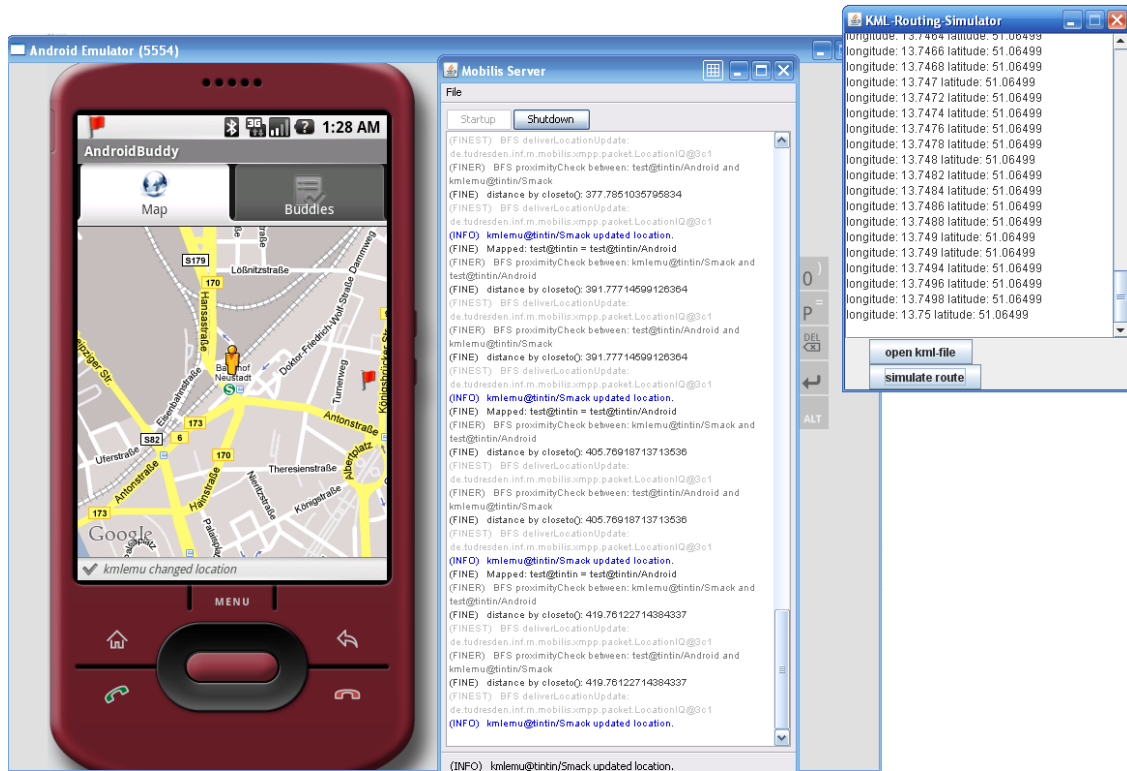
Android Emulator (5554)

1:28 AM
AndroidBuddy
Map
Buddies

S179
Lößnitzstraße
170
Hansastraße
Doktor-Friedrich-Wolf-Straße
Dammweg
Bahnhof Neustadt
Turnerweg
Königsbrücker Str.
Leipziger Str.
Eisenbahnstraße
Antonstraße
S82
6
173
170
Uferstraße
Antonstraße
Hainstraße
Theresienstraße
Albertplatz
Nieritzstraße
Königstraße
173
Palaisplatz
Google
kmlemu changed location
MENU

Mobilis Server
File
Startup
Shutdown
(FINEST) BFS deliverLocationUpdate: de.tudresden.inf.rn.mobilis.xmpp.packet.LocationIQ@3c1
(FINER) BFS proximityCheck between: test@tintin/Android and kmlemu@tintin/Smack
(FINE) distance by closeto(): 377.7851035795834
(FINEST) BFS deliverLocationUpdate: de.tudresden.inf.rn.mobilis.xmpp.packet.LocationIQ@3c1
(INFO) kmlemu@tintin/Smack updated location.
(FINE) Mapped: test@tintin = test@tintin/Android
(FINER) BFS proximityCheck between: kmlemu@tintin/Smack and test@tintin/Android
(FINE) distance by closeto(): 391.77714599126364
(FINEST) BFS deliverLocationUpdate: de.tudresden.inf.rn.mobilis.xmpp.packet.LocationIQ@3c1
(FINER) BFS proximityCheck between: test@tintin/Android and kmlemu@tintin/Smack
(FINE) distance by closeto(): 391.77714599126364
(FINEST) BFS deliverLocationUpdate: de.tudresden.inf.rn.mobilis.xmpp.packet.LocationIQ@3c1
(INFO) kmlemu@tintin/Smack updated location.
(FINE) Mapped: test@tintin = test@tintin/Android
(FINER) BFS proximityCheck between: kmlemu@tintin/Smack and test@tintin/Android
(FINE) distance by closeto(): 405.76918713713536
(FINEST) BFS deliverLocationUpdate: de.tudresden.inf.rn.mobilis.xmpp.packet.LocationIQ@3c1
(FINER) BFS proximityCheck between: test@tintin/Android and kmlemu@tintin/Smack
(FINE) distance by closeto(): 405.76918713713536
(FINEST) BFS deliverLocationUpdate: de.tudresden.inf.rn.mobilis.xmpp.packet.LocationIQ@3c1
(INFO) kmlemu@tintin/Smack updated location.
(FINE) Mapped: test@tintin = test@tintin/Android
(FINER) BFS proximityCheck between: kmlemu@tintin/Smack and test@tintin/Android
(FINE) distance by closeto(): 419.76122714384337
(FINEST) BFS deliverLocationUpdate: de.tudresden.inf.rn.mobilis.xmpp.packet.LocationIQ@3c1
(FINER) BFS proximityCheck between: test@tintin/Android and kmlemu@tintin/Smack
(FINE) distance by closeto(): 419.76122714384337
(FINEST) BFS deliverLocationUpdate: de.tudresden.inf.rn.mobilis.xmpp.packet.LocationIQ@3c1
(INFO) kmlemu@tintin/Smack updated location.
(INFO) kmlemu@tintin/Smack updated location.

0
P
DEL
ALT

KML-Routing-Simulator
longitude: 13.7464 latitude: 51.06499
longitude: 13.7466 latitude: 51.06499
longitude: 13.7468 latitude: 51.06499
longitude: 13.747 latitude: 51.06499
longitude: 13.7472 latitude: 51.06499
longitude: 13.7474 latitude: 51.06499
longitude: 13.7476 latitude: 51.06499
longitude: 13.7478 latitude: 51.06499
longitude: 13.748 latitude: 51.06499
longitude: 13.7482 latitude: 51.06499
longitude: 13.7484 latitude: 51.06499
longitude: 13.7486 latitude: 51.06499
longitude: 13.7488 latitude: 51.06499
longitude: 13.749 latitude: 51.06499
longitude: 13.749 latitude: 51.06499
longitude: 13.7494 latitude: 51.06499
longitude: 13.7496 latitude: 51.06499
longitude: 13.7498 latitude: 51.06499
longitude: 13.75 latitude: 51.06499
open kml-file
simulate route